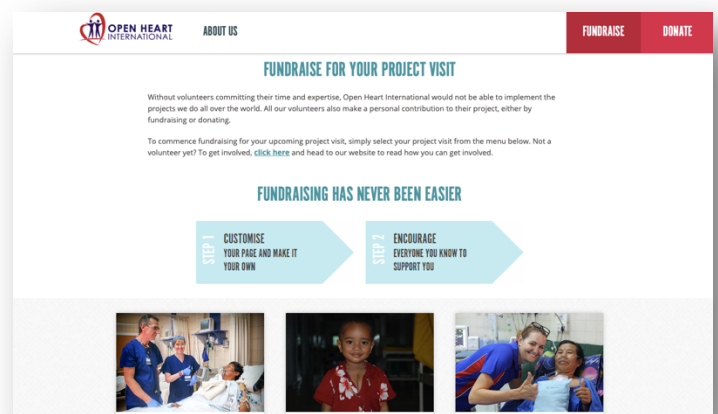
OPEN HEART INTERNATIONAL

ABOUT US

FUNDRAISE

DONATE

FUNDRAISE FOR YOUR PROJECT VISIT

Without volunteers committing their time and expertise, Open Heart International would not be able to implement the projects we do all over the world. All our volunteers also make a personal contribution to their project, either by fundraising or donating.

To commence fundraising for your upcoming project visit, simply select your project visit from the menu below. Not a volunteer yet? To get involved, click here and head to our website to read how you can get involved.

FUNDRAISING HAS NEVER BEEN EASIER

STEP 1 CUSTOMISE YOUR PAGE AND MAKE IT YOUR OWN

STEP 2 ENCOURAGE EVERYONE YOU KNOW TO SUPPORT YOU